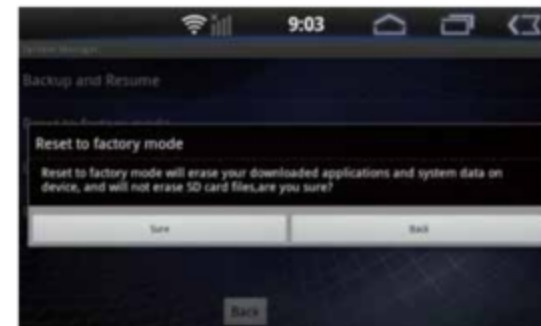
9:03

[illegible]

Backup and Resume

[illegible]

Reset to factory mode

Reset to factory mode will erase your downloaded applications and system data on device, and will not erase SD card files,are you sure?

Sure

Back

Back